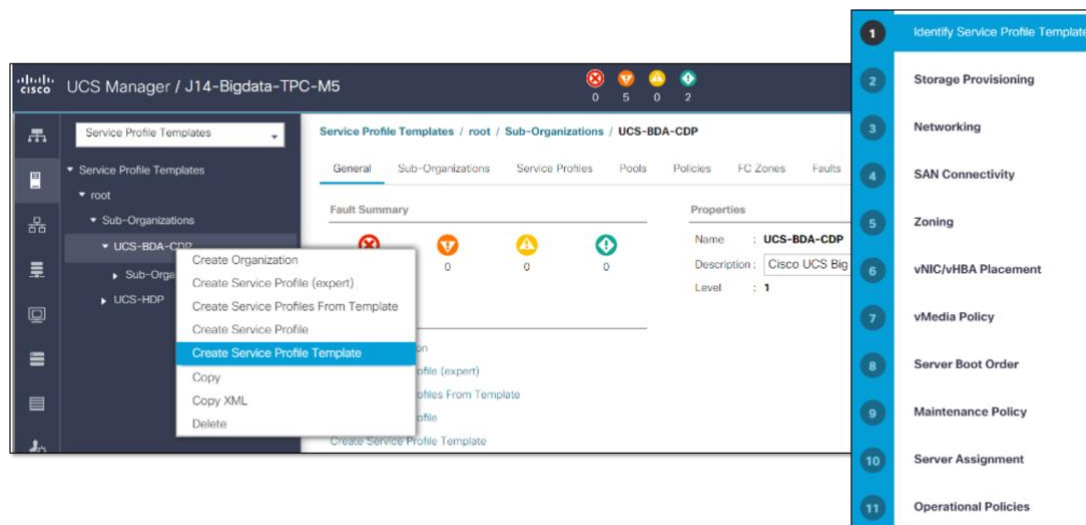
cisco UCS Manager / J14-Bigdata-TPC-M5

0 5 0 2

Service Profile Templates

Service Profile Templates
root
Sub-Organizations
UCS-BDA-CDP
Sub-Orga
UCS-HDP

Create Organization
Create Service Profile (expert)
Create Service Profiles From Template
Create Service Profile
Create Service Profile Template
Copy
Copy XML
Delete

Service Profile Templates / root / Sub-Organizations / UCS-BDA-CDP

General Sub-Organizations Service Profiles Pools Policies FC Zones Faults

Fault Summary

0 0 0

Properties

Name : UCS-BDA-CDP
Description : Cisco UCS Big
Level : 1

on
ofile (expert)
ofiles From Template
ofile
Create Service Profile Template

1 Identify Service Profile Template
2 Storage Provisioning
3 Networking
4 SAN Connectivity
5 Zoning
6 vNIC/vHBA Placement
7 vMedia Policy
8 Server Boot Order
9 Maintenance Policy
10 Server Assignment
11 Operational Policies